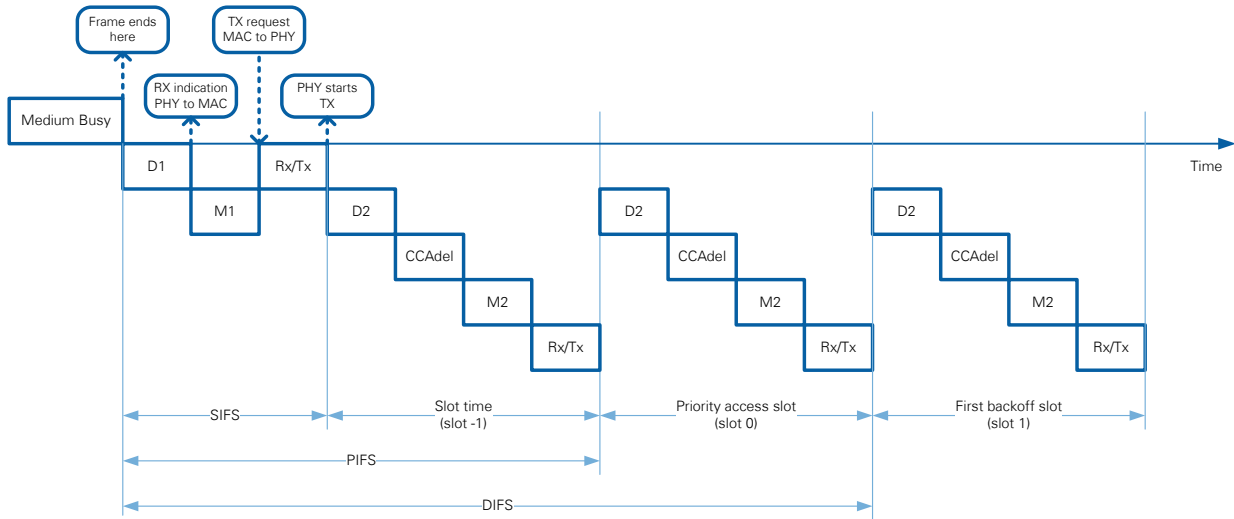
Frame ends here

TX request MAC to PHY

RX indication PHY to MAC

PHY starts TX

Medium Busy

Time

D1

Rx/Tx

M1

D2

CCAdel

M2

Rx/Tx

D2

CCAdel

M2

Rx/Tx

D2

CCAdel

M2

Rx/Tx

SIFS

Slot time (slot -1)

Priority access slot (slot 0)

First backoff slot (slot 1)

PIFS

DIFS